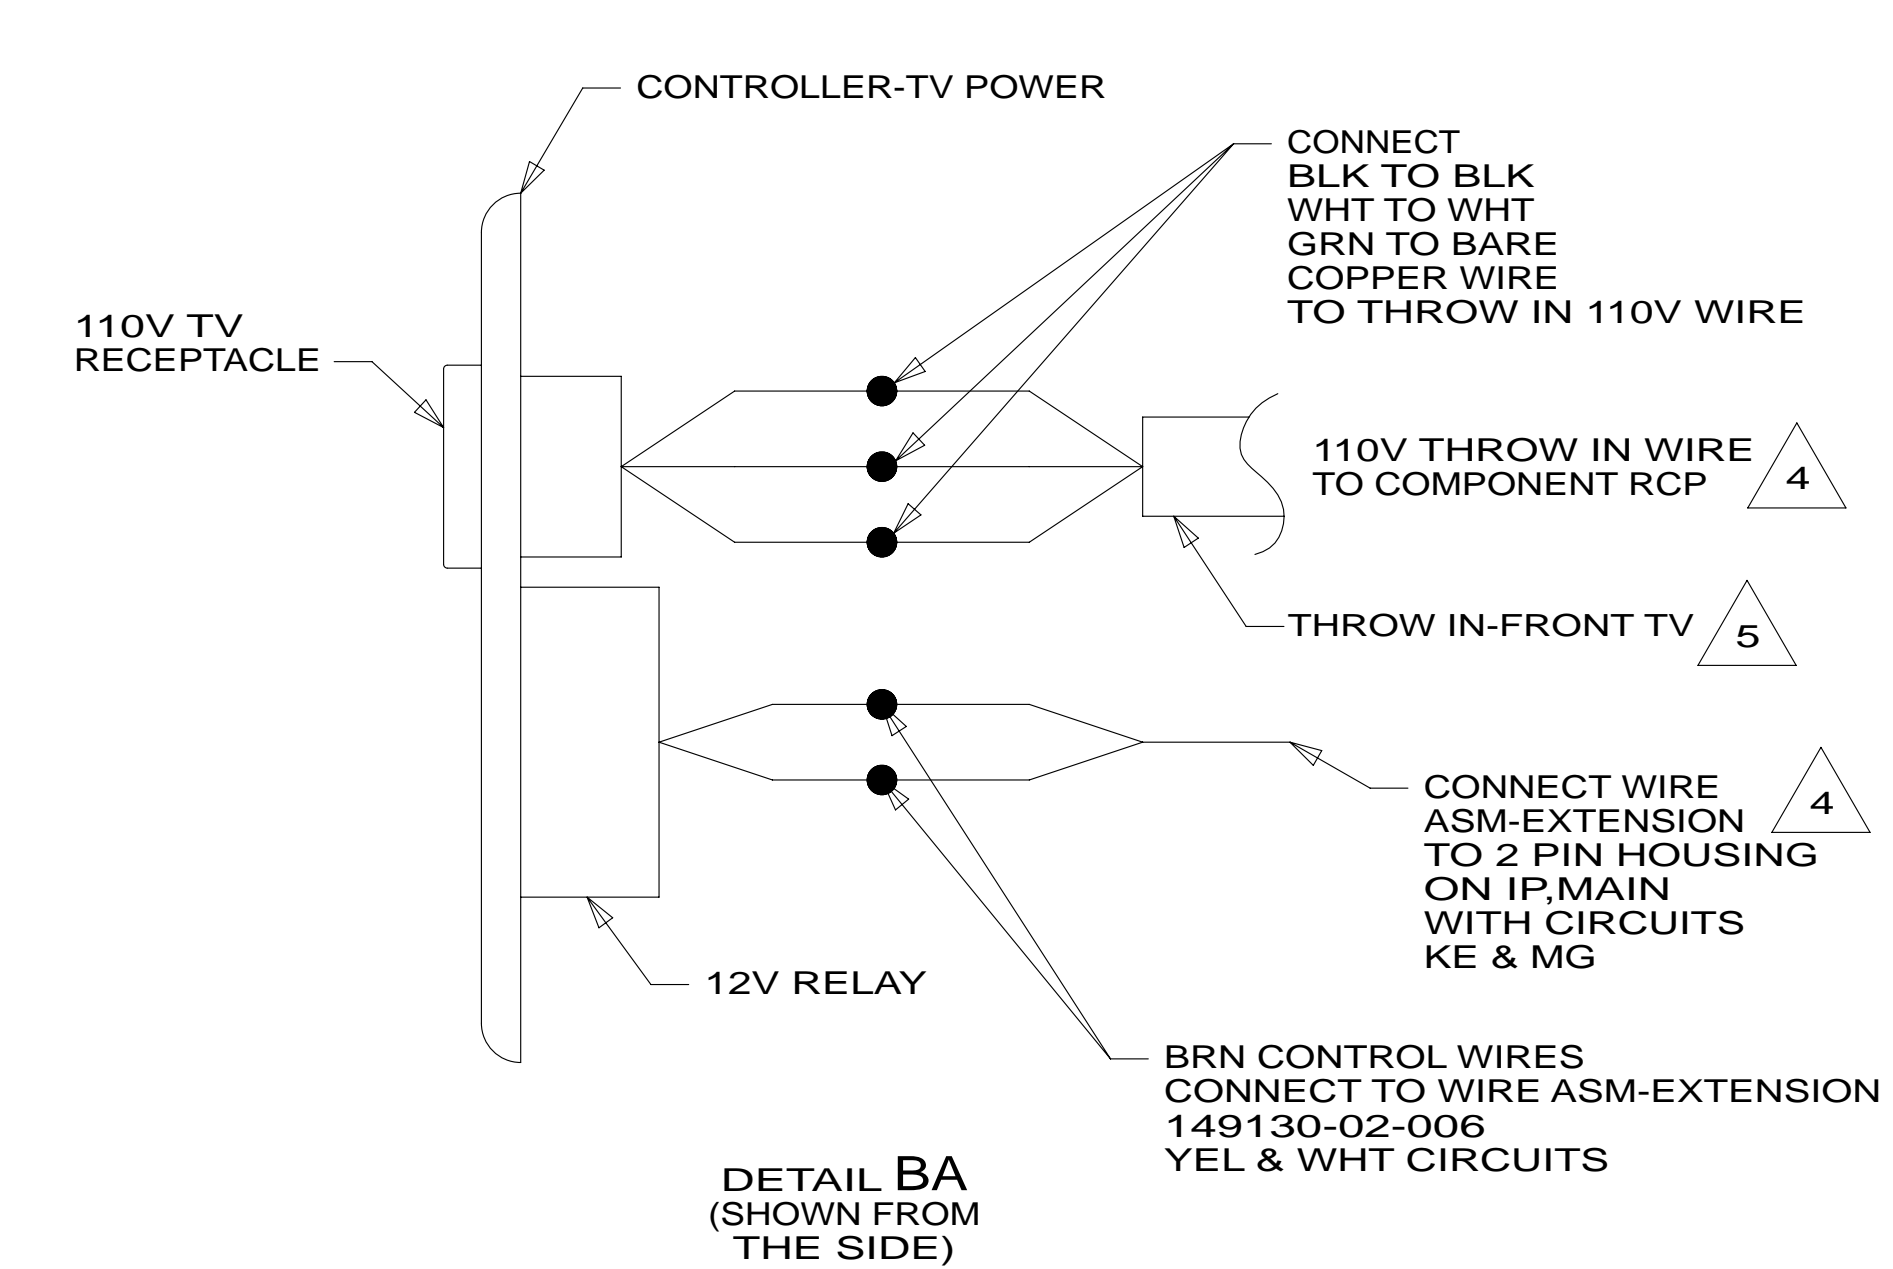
CONTROLLER-TV POWER

CONNECT
BLK TO BLK
WHT TO WHT
GRN TO BARE
COPPER WIRE
TO THROW IN 110V WIRE

110V TV
RECEPTACLE

110V THROW IN WIRE
TO COMPONENT RCP
4

THROW IN-FRONT TV
5

CONNECT WIRE
ASM-EXTENSION
TO 2 PIN HOUSING
ON IP,MAIN
WITH CIRCUITS
KE & MG
4

12V RELAY

BRN CONTROL WIRES
CONNECT TO WIRE ASM-EXTENSION
149130-02-006
YEL & WHT CIRCUITS

DETAIL BA
(SHOWN FROM
THE SIDE)